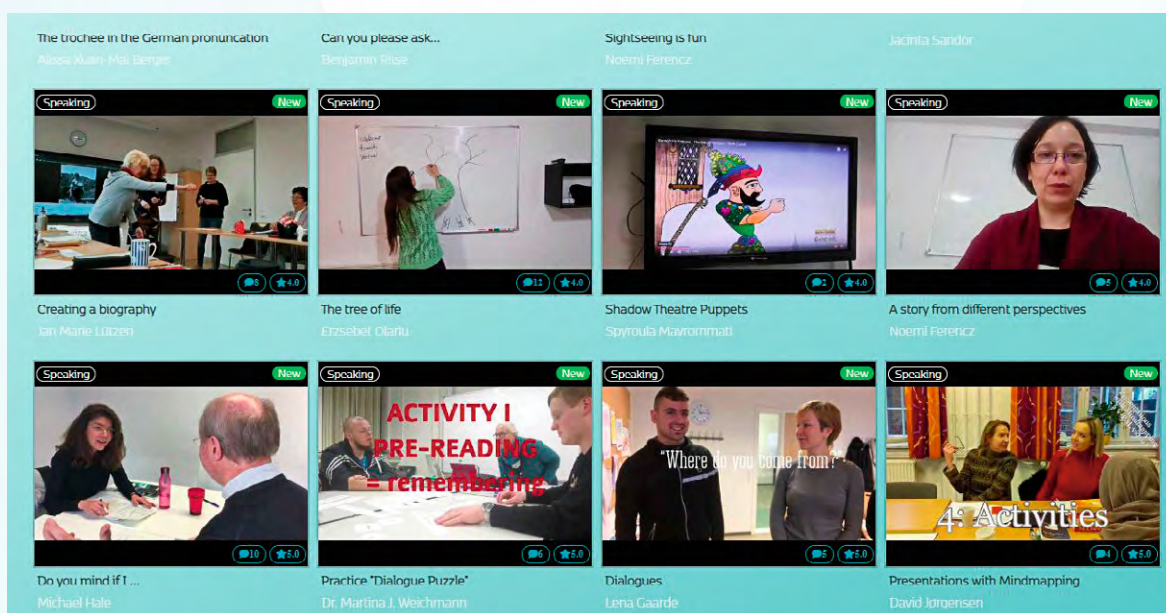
The trochee in the German pronuncation
Alissa Xuan-Mai Berger

Can you please ask...
Benjamin Risse

Sightseeing is fun
Noemi Ferencz

Jacinta Sandor

Speaking New
8 4.0
Creating a biography
Jan Marie Lützen

Speaking New
12 4.0
The tree of life
Erzsebet Olariu

Speaking New
2 4.0
Shadow Theatre Puppets
Spyroula Mavrommati

Speaking New
6 4.0
A story from different perspectives
Noemi Ferencz

Speaking New
10 5.0
Do you mind if I ...
Michael Hale

Speaking New
ACTIVITY I
PRE-READING
= remembering
6 5.0
Practice "Dialogue Puzzle"
Dr. Martina J. Weichmann

Speaking New
"Where do you come from?"
5 5.0
Dialogues
Lena Gaarde

Speaking New
4: Activities
4 5.0
Presentations with Mindmapping
David Jorgensen